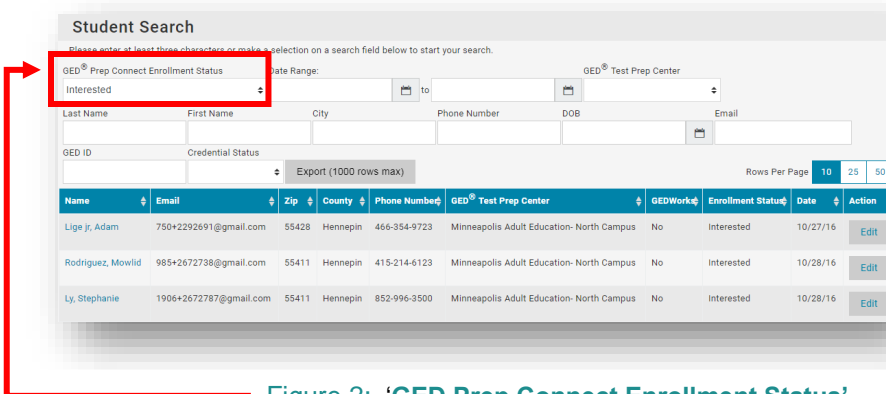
Student Search

Please enter at least three characters or make a selection on a search field below to start your search.

GED® Prep Connect Enrollment Status
Interested

Date Range:
to

GED® Test Prep Center

Last Name
First Name
City
Phone Number
DOB
Email

GED ID
Credential Status
Export (1000 rows max)

Rows Per Page 10 25 50

| Name | Email | Zip | County | Phone Number | GED® Test Prep Center | GEDWorks | Enrollment Status | Date | Action |
|---|---|---|---|---|---|---|---|---|---|
| Lige jr, Adam | 750+2292691@gmail.com | 55428 | Hennepin | 466-354-9723 | Minneapolis Adult Education- North Campus | No | Interested | 10/27/16 | Edit |
| Rodriguez, Mowlid | 985+2672738@gmail.com | 55411 | Hennepin | 415-214-6123 | Minneapolis Adult Education- North Campus | No | Interested | 10/28/16 | Edit |
| Ly, Stephanie | 1906+2672787@gmail.com | 55411 | Hennepin | 852-996-3500 | Minneapolis Adult Education- North Campus | No | Interested | 10/28/16 | Edit |

Figure 3: 'GED Prep Connect Enrollment Status'